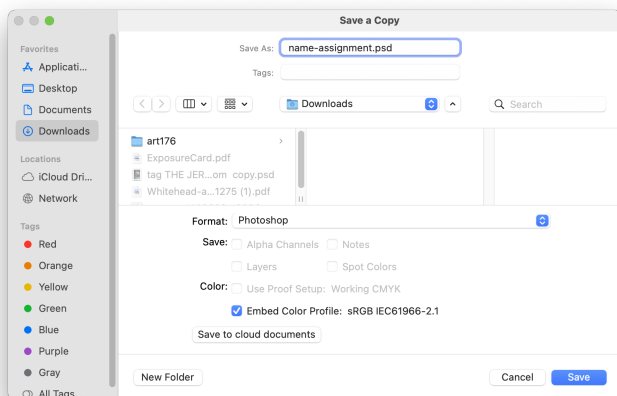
Save a Copy

Favorites
Applicati...
Desktop
Documents
Downloads

Locations
iCloud Dri...
Network

Tags
Red
Orange
Yellow
Green
Blue
Purple
Gray
All Tags

Save As: name-assignment.psd
Tags:

Downloads
Search

art176
ExposureCard.pdf
tag THE JER...om copy.psd
Whitehead-a...1275 (1).pdf

Format: Photoshop
Save: Alpha Channels Notes
Layers Spot Colors
Color: Use Proof Setup: Working CMYK
Embed Color Profile: sRGB IEC61966-2.1
Save to cloud documents

New Folder
Cancel
Save